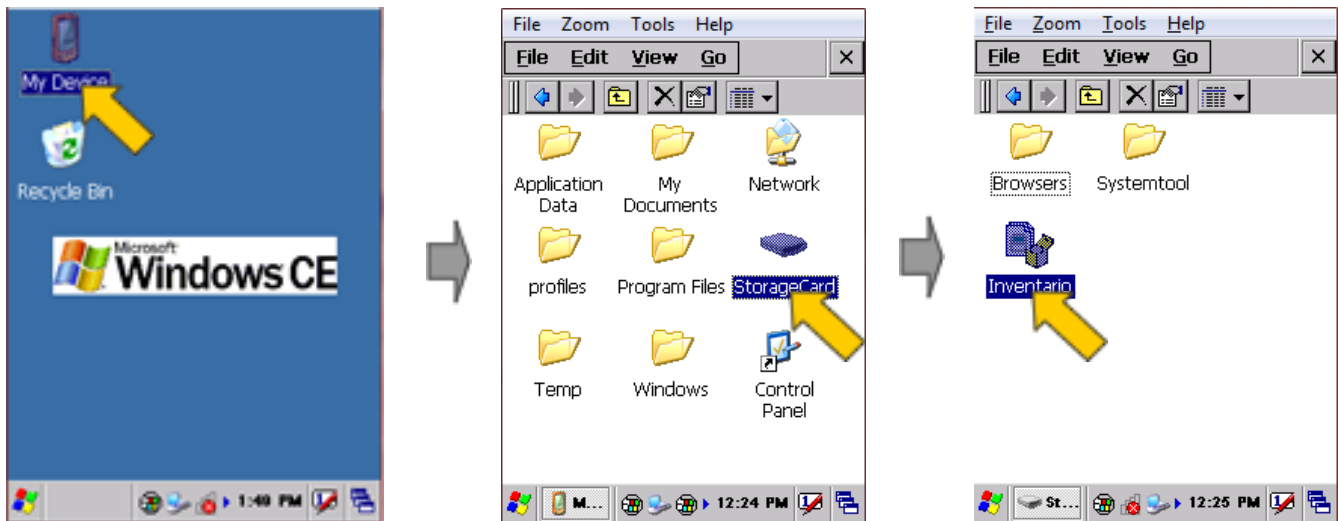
My Device

Recycle Bin

Microsoft Windows CE

1:40 PM

File Zoom Tools Help

File Edit View Go

Application Data

My Documents

Network

profiles

Program Files

StorageCard

Temp

Windows

Control Panel

M...

12:24 PM

File Zoom Tools Help

File Edit View Go

Browsers

Systemtool

Inventario

St...

12:25 PM